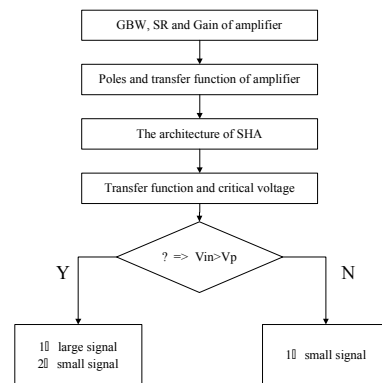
GBW, SR and Gain of amplifier

Poles and transfer function of amplifier

The architecture of SHA

Transfer function and critical voltage

? => Vin>Vp

Y

N

1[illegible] large signal
2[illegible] small signal

1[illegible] small signal